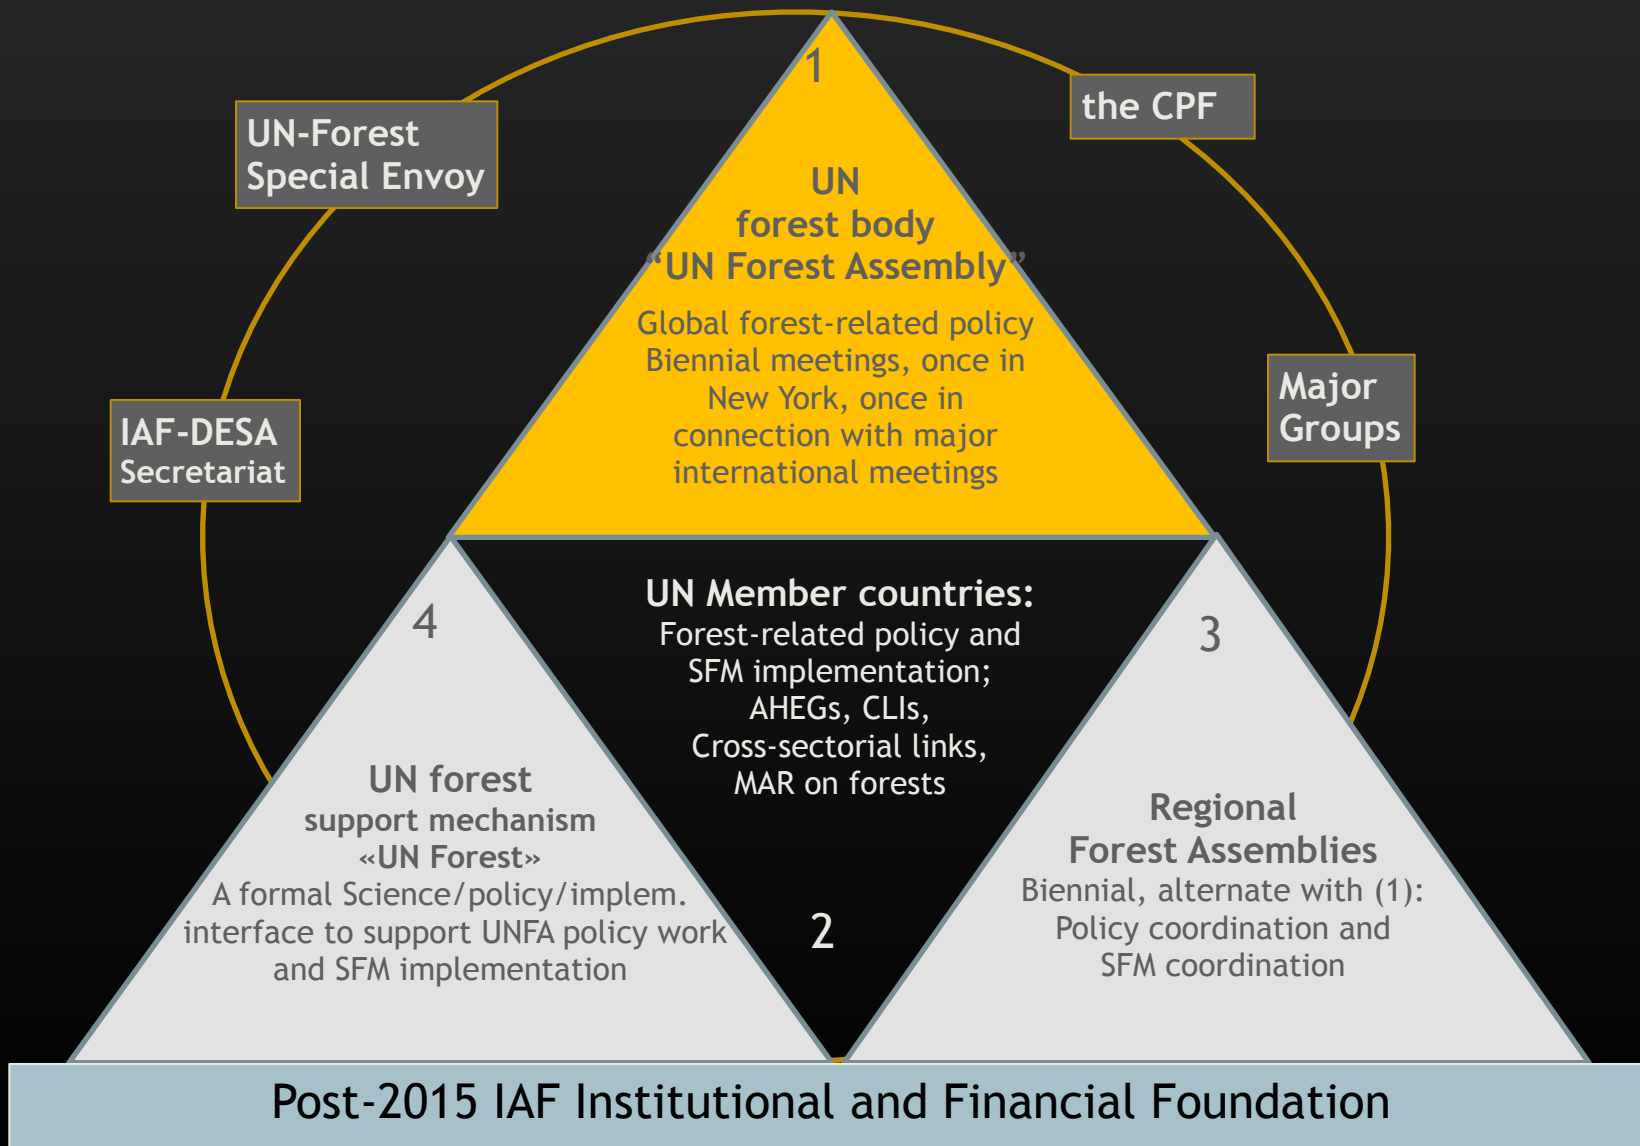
UN-Forest Special Envoy

the CPF

1

UN
forest body
"UN Forest Assembly"

Global forest-related policy
Biennial meetings, once in New York, once in connection with major international meetings

IAF-DESA Secretariat

Major Groups

UN Member countries:
Forest-related policy and SFM implementation; AHEGs, CLIs, Cross-sectorial links, MAR on forests

4

UN forest
support mechanism
«UN Forest»
A formal Science/policy/implem. interface to support UNFA policy work and SFM implementation

2

3

Regional
Forest Assemblies
Biennial, alternate with (1): Policy coordination and SFM coordination

Post-2015 IAF Institutional and Financial Foundation